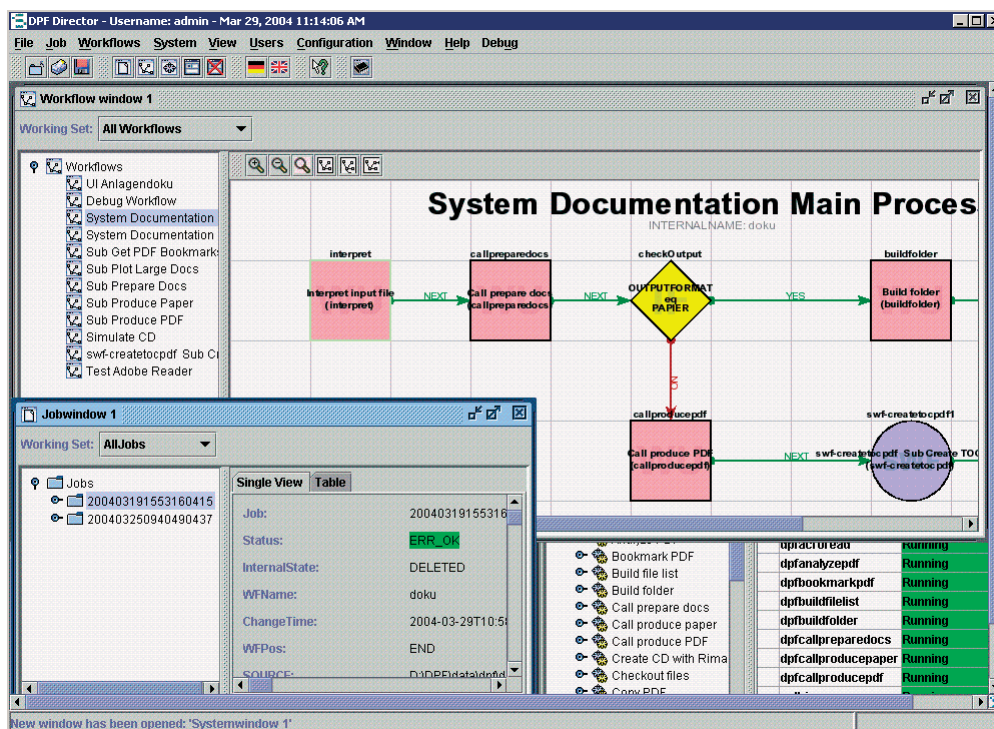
DPF Director - Username: admin - Mar 29, 2004 11:14:06 AM

File Job Workflows System View Users Configuration Window Help Debug

Workflow window 1

Working Set: All Workflows

Workflows
UI Anlagendoku
Debug Workflow
System Documentation
System Documentation
Sub Get PDF Bookmarks
Sub Plot Large Docs
Sub Prepare Docs
Sub Produce Paper
Sub Produce PDF
Simulate CD
swf-createtocpdf Sub Cr
Test Adobe Reader

System Documentation Main Proces
INTERNALNAME: doku

interpret
Interpret input file (interpret)
NEXT
callpreparedocs
Call prepare docs (callpreparedocs)
NEXT
checkOutput
OUTPUTFORMAT eq PAPIER
YES
buildfolder
Build folder (buildfolder)
NO
callproducepdf
Call produce PDF (callproducepdf)
NEXT
swf-createtocpdf
swf-createtocpdf1
Sub Create TOC (swf-createtocpdf)

Jobwindow 1

Working Set: AllJobs

Jobs
200403191553160415
200403250940490437

Single View Table

Job: 20040319155316
Status: ERR_OK
InternalState: DELETED
WFName: doku
ChangeTime: 2004-03-29T10:5
WFPos: END
SOURCE: D:\DPF\data\dpf\

Bookmark PDF
Build file list
Build folder
Call prepare docs
Call produce paper
Call produce PDF
Create CD with Rima
Checkout files
Copy PDF

| dpfacroread | Running |
|---|---|
| dpfanalyzepdf | Running |
| dpfbookmarkpdf | Running |
| dpfbuildfilelist | Running |
| dpfbuildfolder | Running |
| dpfcallpreparedocs | Running |
| dpfcallproducepaper | Running |
| dpfcallproducepdf | Running |

New window has been opened: 'Systemwindow 1'